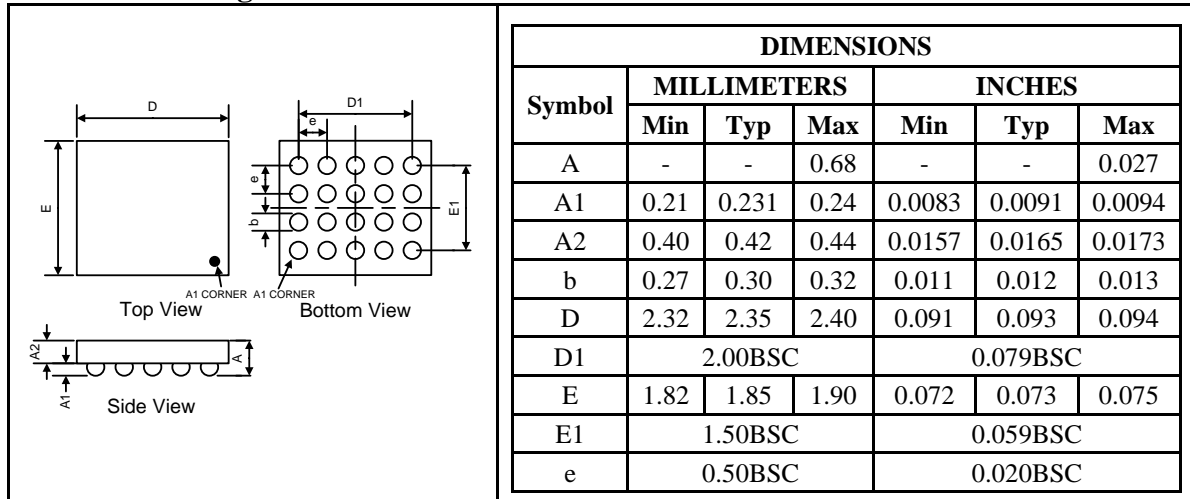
D

D1

e

e

b

E

E1

A1 CORNER A1 CORNER

Top View

Bottom View

A2

A

A1

Side View

<table>
<tr><th colspan="7">DIMENSIONS</th></tr>
<tr><th rowspan="2">Symbol</th><th colspan="3">MILLIMETERS</th><th colspan="3">INCHES</th></tr>
<tr><th>Min</th><th>Typ</th><th>Max</th><th>Min</th><th>Typ</th><th>Max</th></tr>
<tr><td>A</td><td>-</td><td>-</td><td>0.68</td><td>-</td><td>-</td><td>0.027</td></tr>
<tr><td>A1</td><td>0.21</td><td>0.231</td><td>0.24</td><td>0.0083</td><td>0.0091</td><td>0.0094</td></tr>
<tr><td>A2</td><td>0.40</td><td>0.42</td><td>0.44</td><td>0.0157</td><td>0.0165</td><td>0.0173</td></tr>
<tr><td>b</td><td>0.27</td><td>0.30</td><td>0.32</td><td>0.011</td><td>0.012</td><td>0.013</td></tr>
<tr><td>D</td><td>2.32</td><td>2.35</td><td>2.40</td><td>0.091</td><td>0.093</td><td>0.094</td></tr>
<tr><td>D1</td><td colspan="3">2.00BSC</td><td colspan="3">0.079BSC</td></tr>
<tr><td>E</td><td>1.82</td><td>1.85</td><td>1.90</td><td>0.072</td><td>0.073</td><td>0.075</td></tr>
<tr><td>E1</td><td colspan="3">1.50BSC</td><td colspan="3">0.059BSC</td></tr>
<tr><td>e</td><td colspan="3">0.50BSC</td><td colspan="3">0.020BSC</td></tr>
</table>